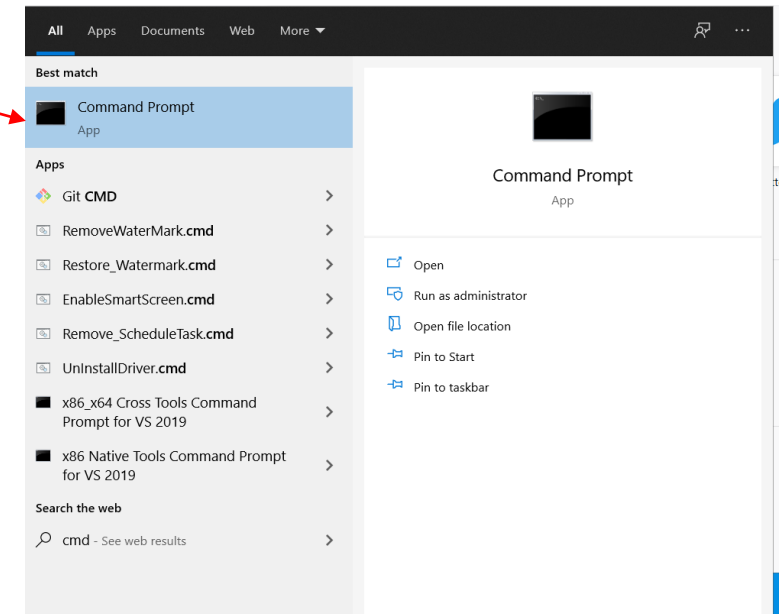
All Apps Documents Web More

Best match

Command Prompt
App

Apps

Git CMD

RemoveWaterMark.cmd

Restore_Watermark.cmd

EnableSmartScreen.cmd

Remove_ScheduleTask.cmd

UnInstallDriver.cmd

x86_x64 Cross Tools Command Prompt for VS 2019

x86 Native Tools Command Prompt for VS 2019

Search the web

cmd - See web results

Command Prompt
App

Open

Run as administrator

Open file location

Pin to Start

Pin to taskbar